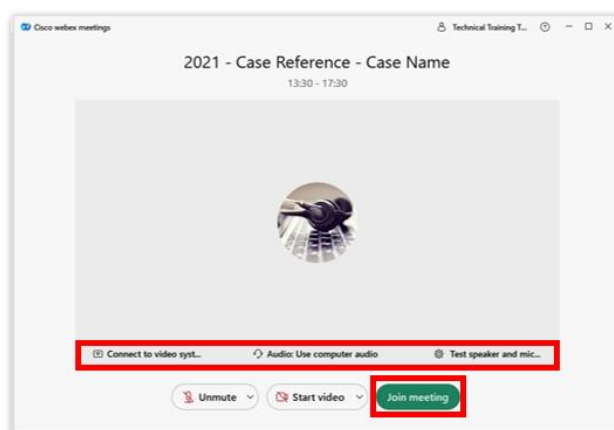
Cisco webex meetings

Technical Training T...

2021 - Case Reference - Case Name

13:30 - 17:30

Connect to video syst...

Audio: Use computer audio

Test speaker and mic...

Unmute

Start video

Join meeting